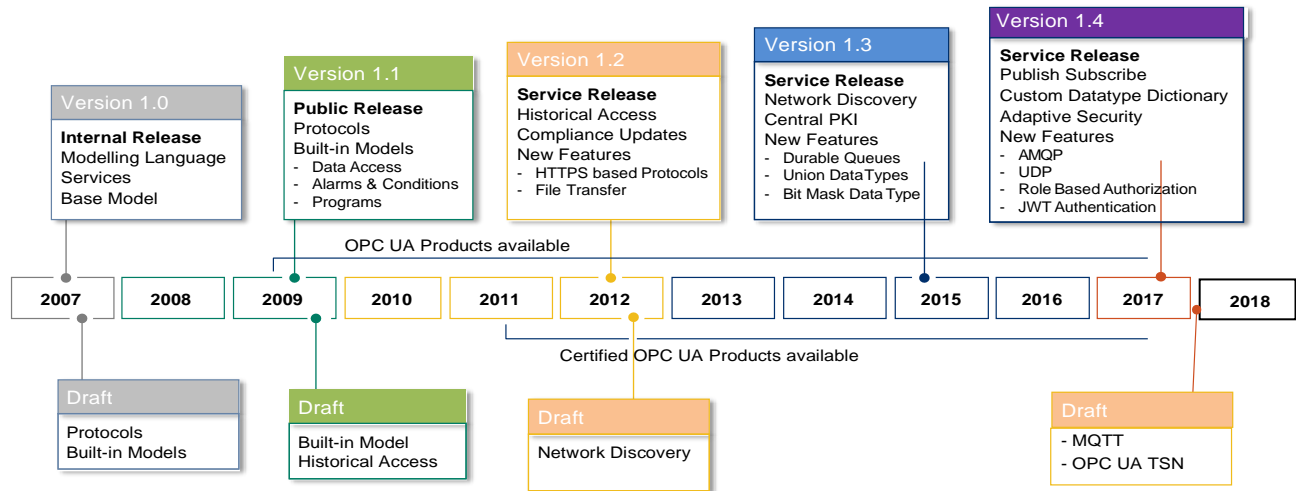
Version 1.0
Internal Release
Modelling Language
Services
Base Model

Version 1.1
Public Release
Protocols
Built-in Models
- Data Access
- Alarms & Conditions
- Programs

Version 1.2
Service Release
Historical Access
Compliance Updates
New Features
- HTTPS based Protocols
- File Transfer

Version 1.3
Service Release
Network Discovery
Central PKI
New Features
- Durable Queues
- Union DataTypes
- Bit Mask Data Type

Version 1.4
Service Release
Publish Subscribe
Custom Datatype Dictionary
Adaptive Security
New Features
- AMQP
- UDP
- Role Based Authorization
- JWT Authentication

OPC UA Products available

| 2007 | 2008 | 2009 | 2010 | 2011 | 2012 | 2013 | 2014 | 2015 | 2016 | 2017 | 2018 |
|---|---|---|---|---|---|---|---|---|---|---|---|

Certified OPC UA Products available

Draft
Protocols
Built-in Models

Draft
Built-in Model
Historical Access

Draft
Network Discovery

Draft
- MQTT
- OPC UA TSN